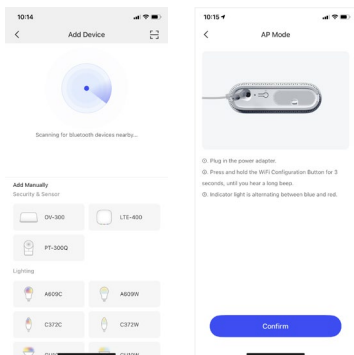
10:14

Add Device

Scanning for bluetooth devices nearby...

Add Manually

Security & Sensor

OV-300

LTE-400

PT-300Q

Lighting

A609C

A609W

C372C

C372W

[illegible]

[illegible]

10:15

AP Mode

① Plug in the power adapter.

② Press and hold the WiFi Configuration Button for 3 seconds, until you hear a long beep.

③ Indicator light is alternating between blue and red.

Confirm